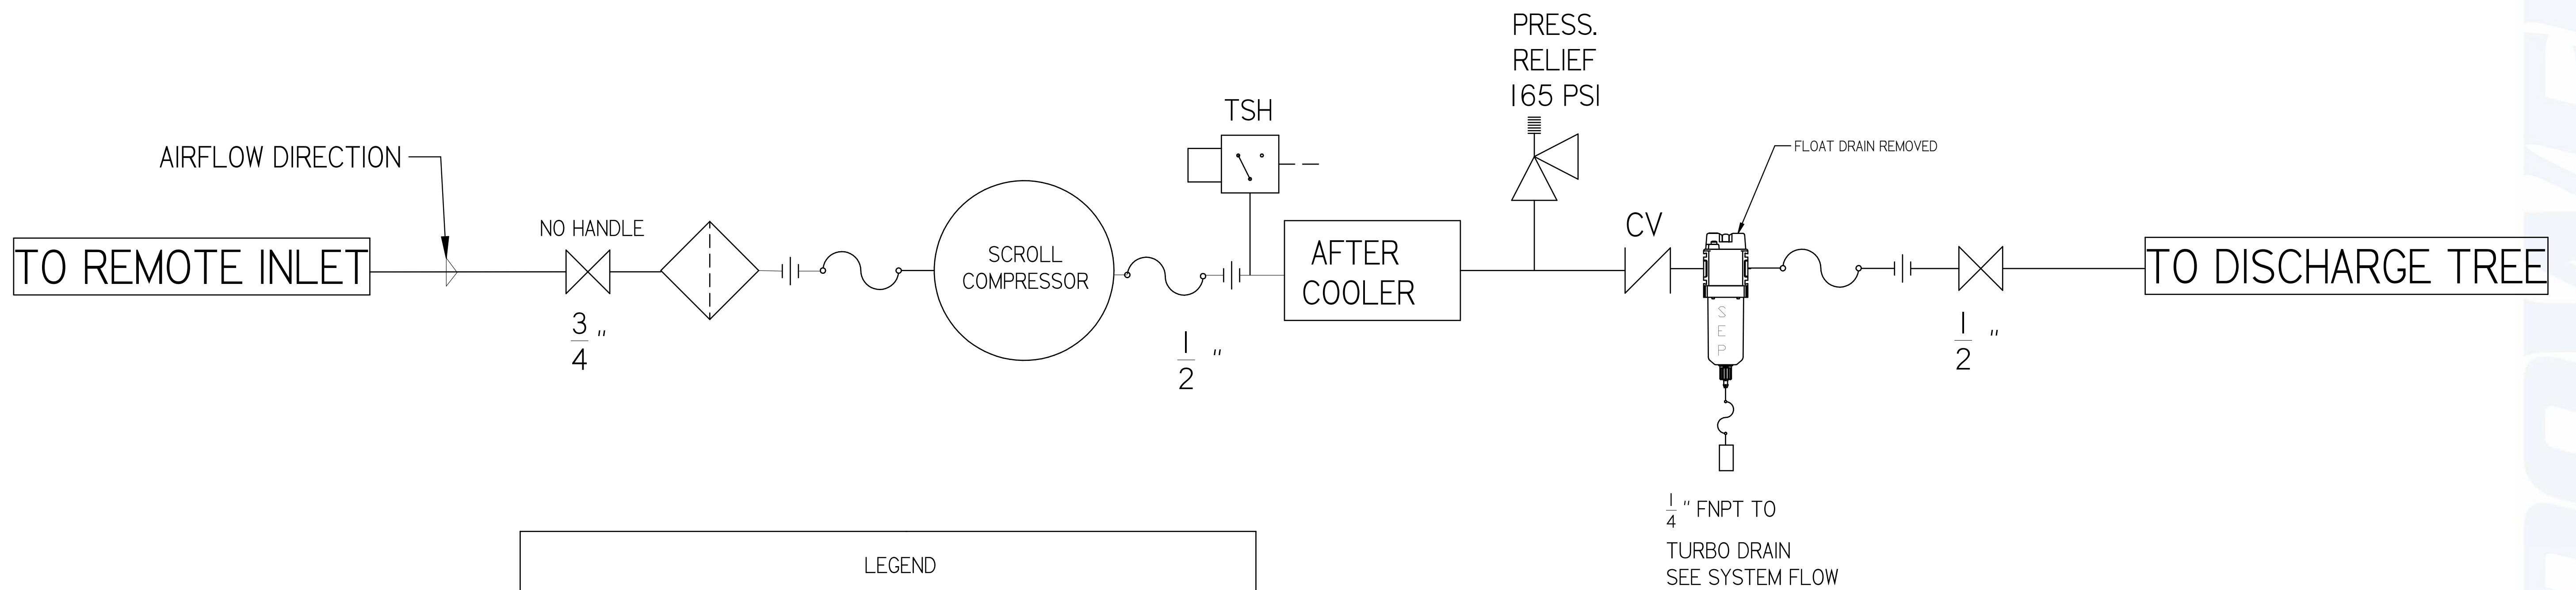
PRESS.
RELIEF
165 PSI

TSH

AIRFLOW DIRECTION

FLOAT DRAIN REMOVED

NO HANDLE

CV

TO REMOTE INLET

SCROLL COMPRESSOR

AFTER COOLER

TO DISCHARGE TREE

$\frac{3}{4}$"

SEP

$\frac{1}{2}$"

$\frac{1}{2}$"

$\frac{1}{4}$" FNPT TO

TURBO DRAIN
SEE SYSTEM FLOW

LEGEND